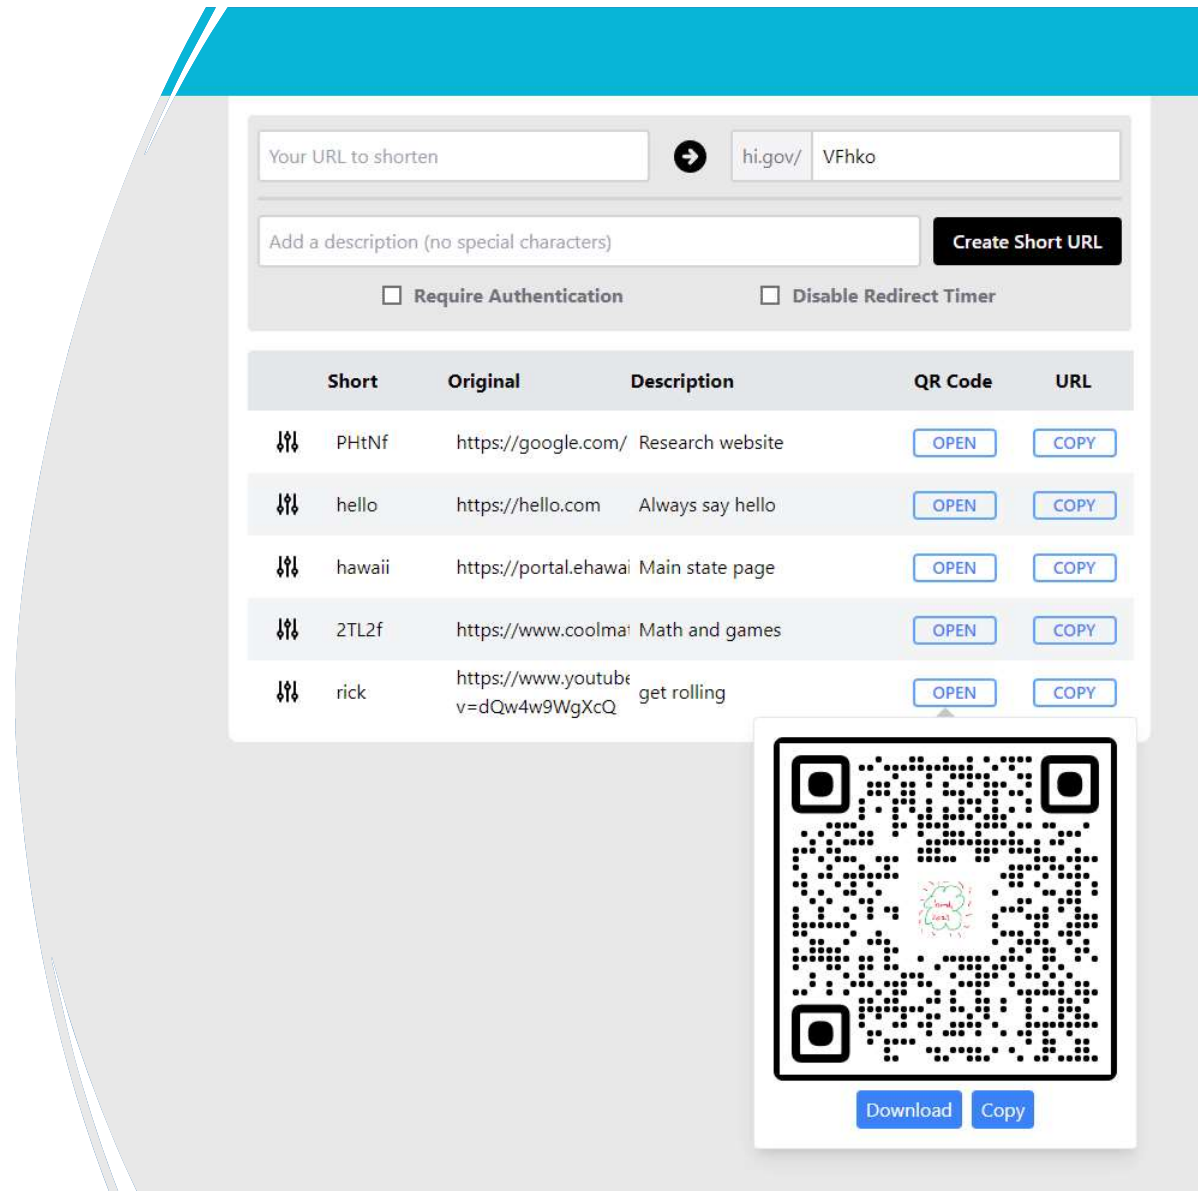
Your URL to shorten

hi.gov/ VFhko

Add a description (no special characters)

Create Short URL

Require Authentication

Disable Redirect Timer

| | Short | Original | Description | QR Code | URL |
|---|---|---|---|---|---|
| | PHtNf | https://google.com/ | Research website | OPEN | COPY |
| | hello | https://hello.com | Always say hello | OPEN | COPY |
| | hawaii | https://portal.ehawai | Main state page | OPEN | COPY |
| | 2TL2f | https://www.coolmat | Math and games | OPEN | COPY |
| | rick | https://www.youtube v=dQw4w9WgXcQ | get rolling | OPEN | COPY |

Download Copy